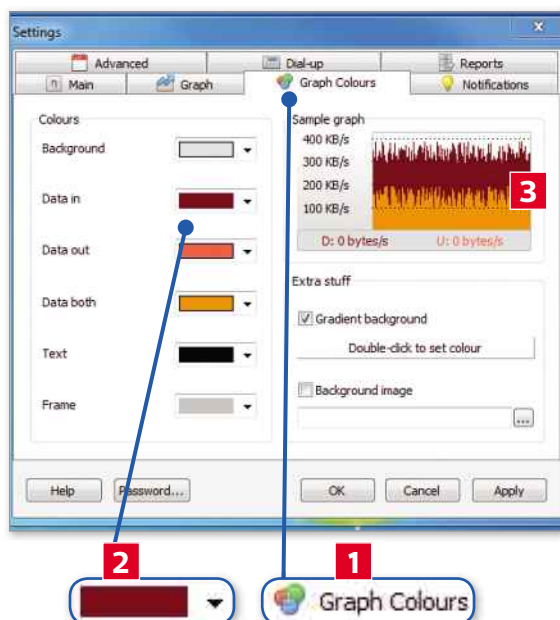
Settings

Advanced | Dial-up | Reports
Main | Graph | Graph Colours | Notifications

Colours
Background
Data in
Data out
Data both
Text
Frame

Sample graph
400 KB/s
300 KB/s
200 KB/s
100 KB/s
D: 0 bytes/s
U: 0 bytes/s

3

Extra stuff
Gradient background
Double-click to set colour
Background image
...

Help
Password...
OK
Cancel
Apply

2

1
Graph Colours